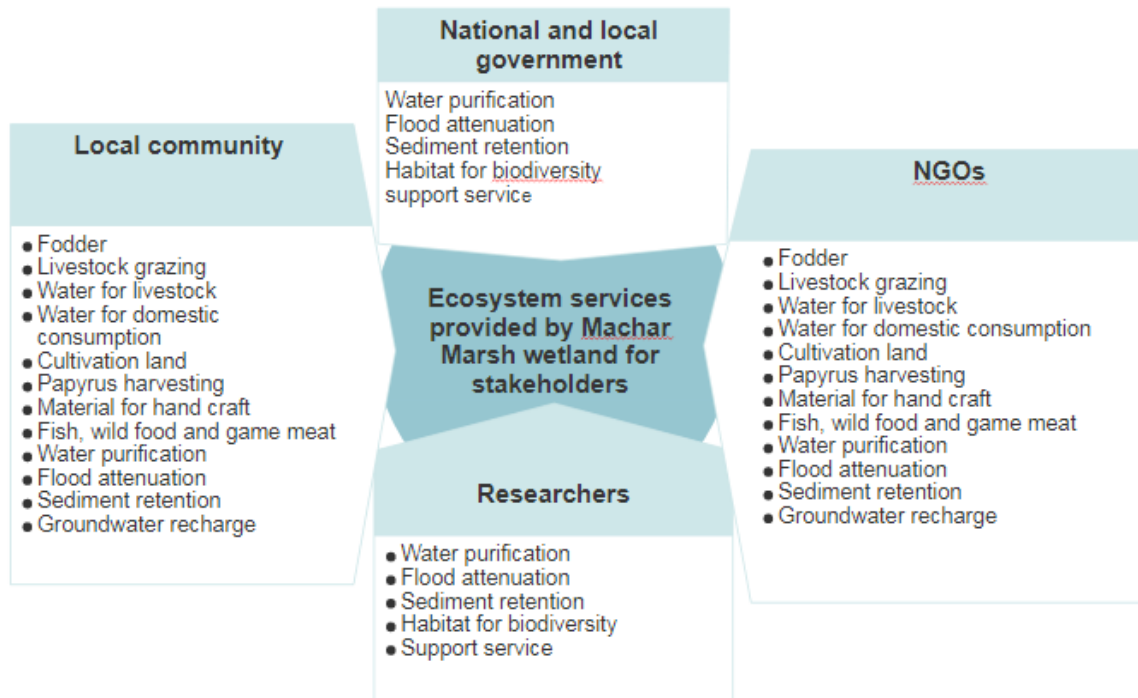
National and local government

Water purification
Flood attenuation
Sediment retention
Habitat for biodiversity
support service

Local community

- Fodder
- Livestock grazing
- Water for livestock
- Water for domestic consumption
- Cultivation land
- Papyrus harvesting
- Material for hand craft
- Fish, wild food and game meat
- Water purification
- Flood attenuation
- Sediment retention
- Groundwater recharge

Ecosystem services provided by Machar Marsh wetland for stakeholders

NGOs

- Fodder
- Livestock grazing
- Water for livestock
- Water for domestic consumption
- Cultivation land
- Papyrus harvesting
- Material for hand craft
- Fish, wild food and game meat
- Water purification
- Flood attenuation
- Sediment retention
- Groundwater recharge

Researchers

- Water purification
- Flood attenuation
- Sediment retention
- Habitat for biodiversity
- Support service